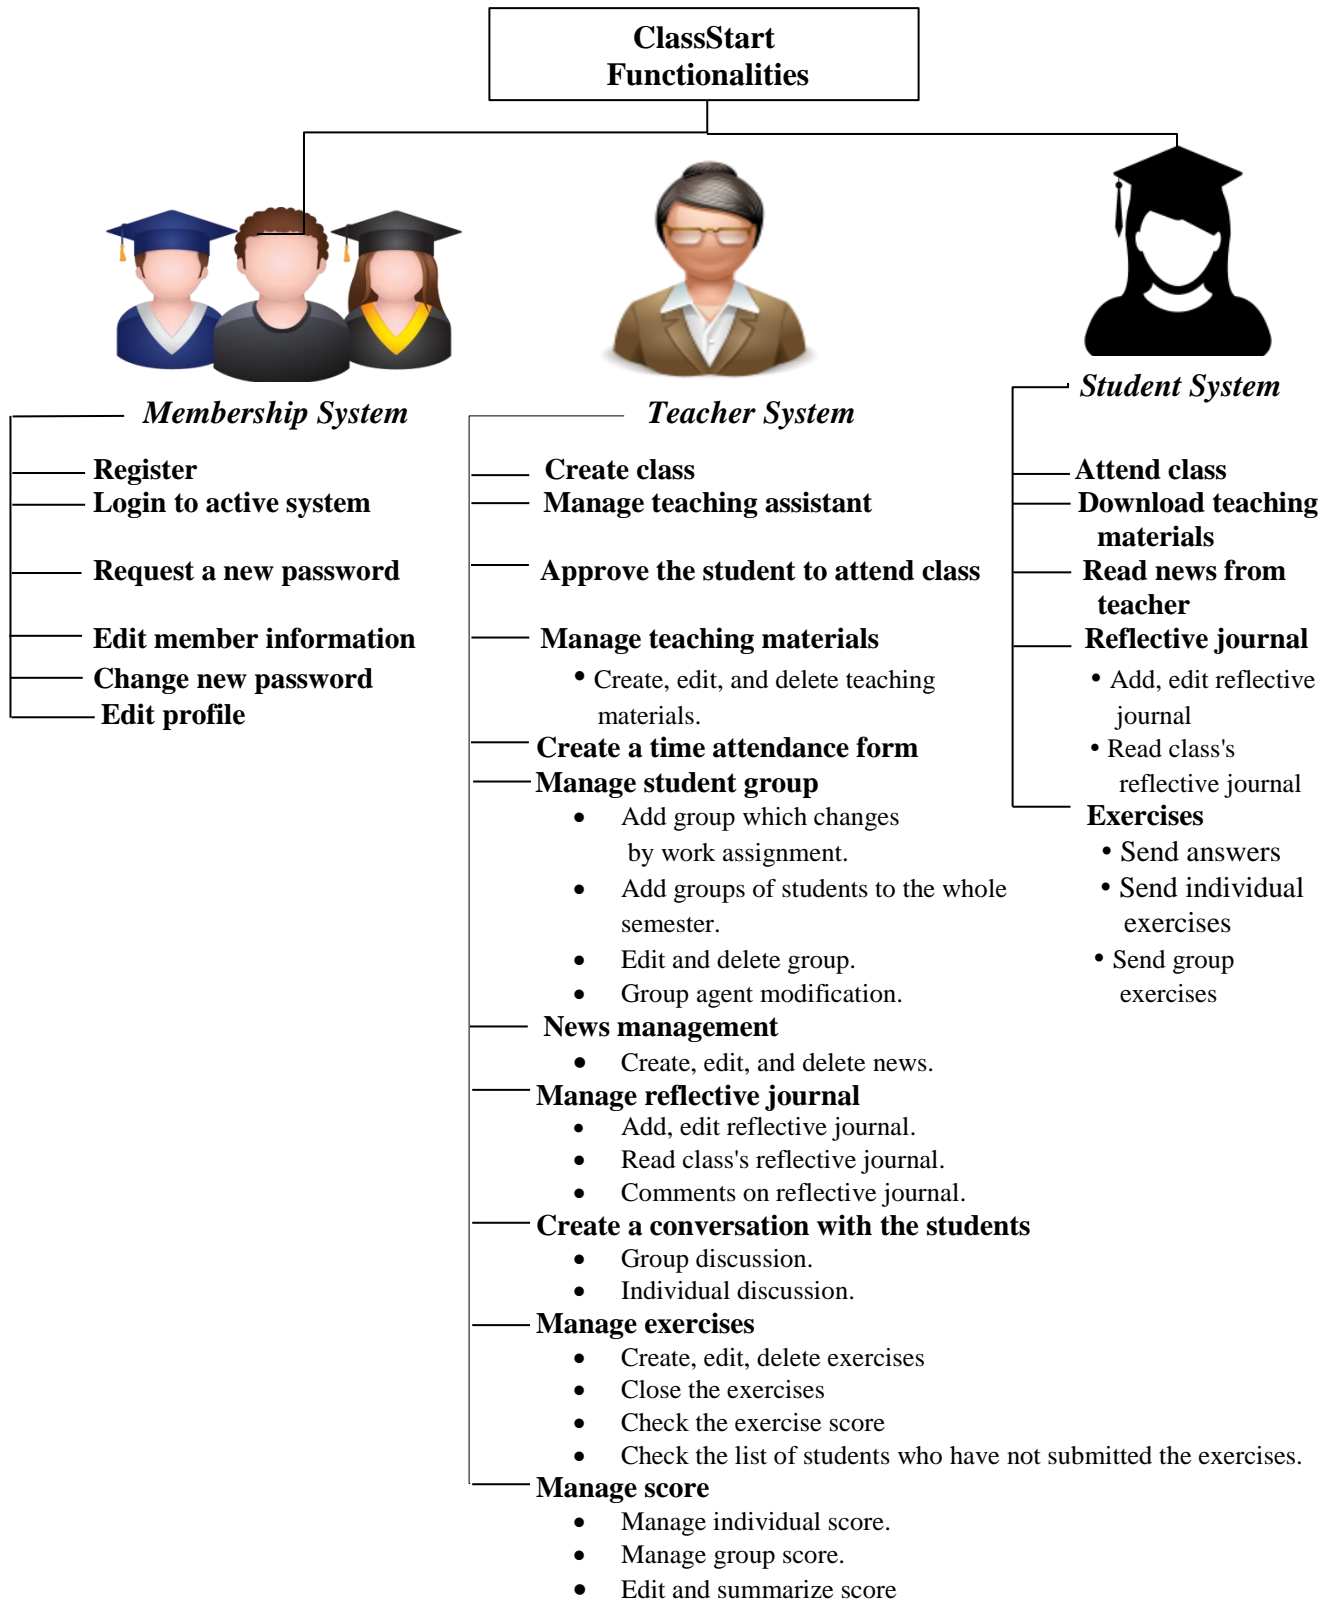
ClassStart Functionalities

Membership System

Register
Login to active system
Request a new password
Edit member information
Change new password
Edit profile

Teacher System

Create class
Manage teaching assistant
Approve the student to attend class
Manage teaching materials
• Create, edit, and delete teaching materials.
Create a time attendance form
Manage student group
• Add group which changes by work assignment.
• Add groups of students to the whole semester.
• Edit and delete group.
• Group agent modification.
News management
• Create, edit, and delete news.
Manage reflective journal
• Add, edit reflective journal.
• Read class's reflective journal.
• Comments on reflective journal.
Create a conversation with the students
• Group discussion.
• Individual discussion.
Manage exercises
• Create, edit, delete exercises
• Close the exercises
• Check the exercise score
• Check the list of students who have not submitted the exercises.
Manage score
• Manage individual score.
• Manage group score.
• Edit and summarize score

Student System

Attend class
Download teaching materials
Read news from teacher
Reflective journal
• Add, edit reflective journal
• Read class's reflective journal
Exercises
• Send answers
• Send individual exercises
• Send group exercises